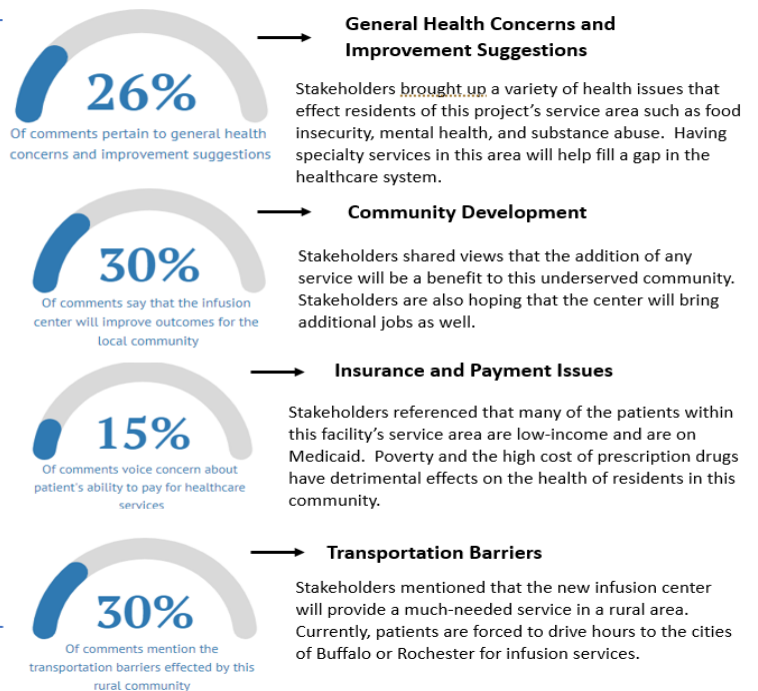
26%

Of comments pertain to general health concerns and improvement suggestions

General Health Concerns and Improvement Suggestions

Stakeholders brought up a variety of health issues that effect residents of this project's service area such as food insecurity, mental health, and substance abuse. Having specialty services in this area will help fill a gap in the healthcare system.

30%

Of comments say that the infusion center will improve outcomes for the local community

Community Development

Stakeholders shared views that the addition of any service will be a benefit to this underserved community. Stakeholders are also hoping that the center will bring additional jobs as well.

15%

Of comments voice concern about patient's ability to pay for healthcare services

Insurance and Payment Issues

Stakeholders referenced that many of the patients within this facility's service area are low-income and are on Medicaid. Poverty and the high cost of prescription drugs have detrimental effects on the health of residents in this community.

30%

Of comments mention the transportation barriers effected by this rural community

Transportation Barriers

Stakeholders mentioned that the new infusion center will provide a much-needed service in a rural area. Currently, patients are forced to drive hours to the cities of Buffalo or Rochester for infusion services.